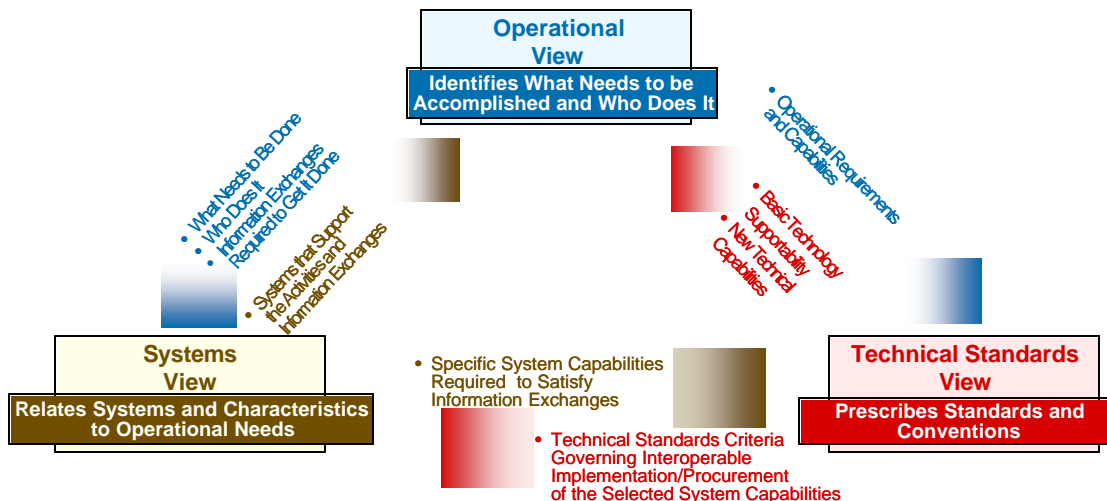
Operational View

Identifies What Needs to be Accomplished and Who Does It

• What Needs to Be Done
• Who Does It
• Information Exchanges Required to Get It Done

• Systems that Support the Activities and Information Exchanges

• Operational Requirements and Capabilities

• Basic Technology Supportability
• New Technical Capabilities

Systems View

Relates Systems and Characteristics to Operational Needs

• Specific System Capabilities Required to Satisfy Information Exchanges

• Technical Standards Criteria Governing Interoperable Implementation/Procurement of the Selected System Capabilities

Technical Standards View

Prescribes Standards and Conventions